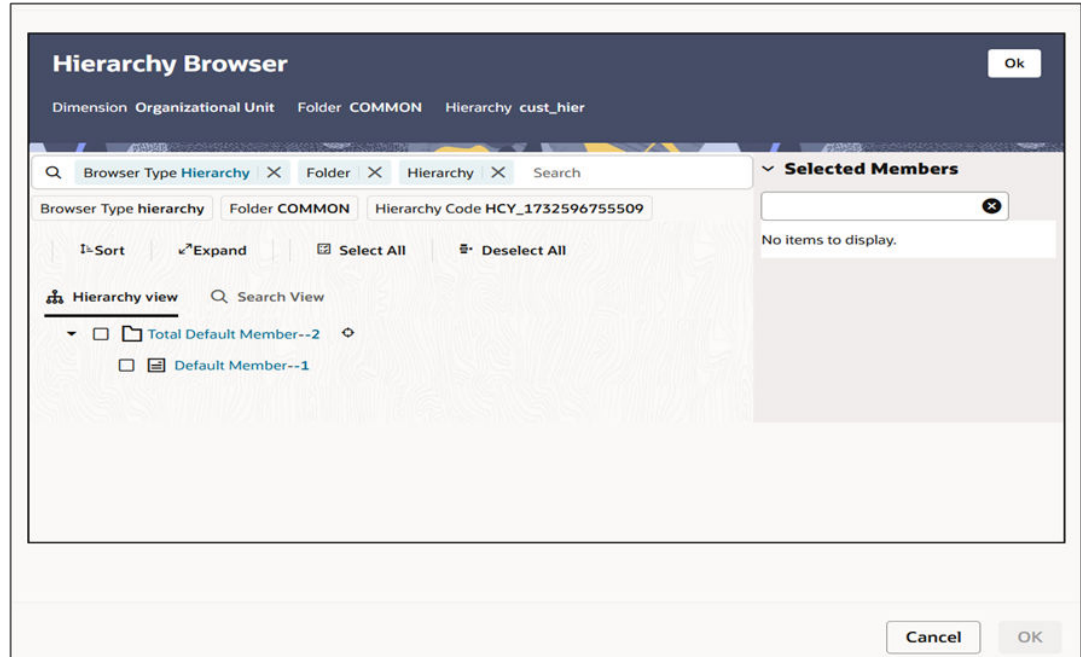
Hierarchy Browser

Ok

Dimension Organizational Unit Folder COMMON Hierarchy cust_hier

Browser Type Hierarchy Folder Hierarchy Search

Browser Type hierarchy Folder COMMON Hierarchy Code HCY_1732596755509

Sort Expand Select All Deselect All

Hierarchy view Search View

Total Default Member--2

Default Member--1

Selected Members

No items to display.

Cancel OK